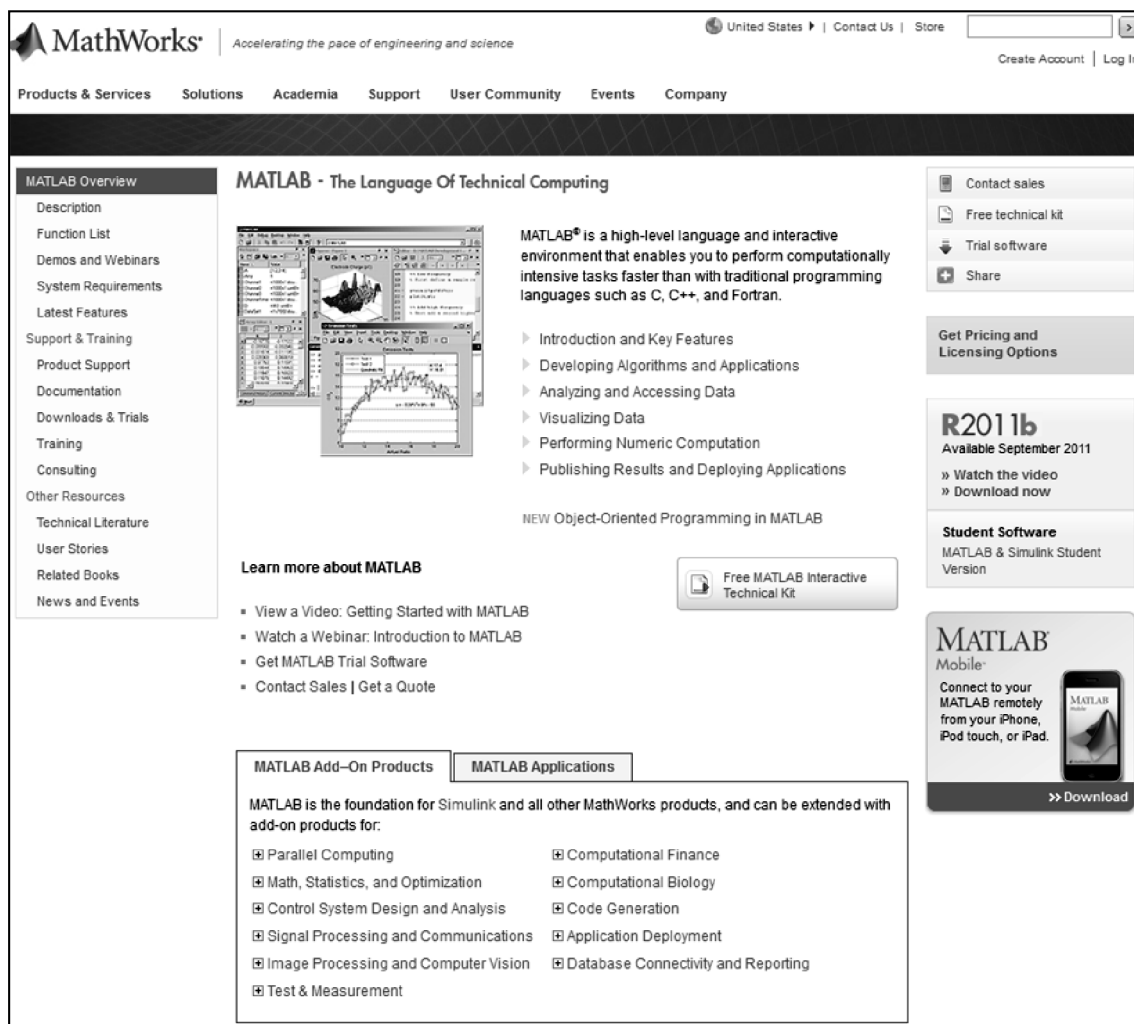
MathWorks | Accelerating the pace of engineering and science

United States | Contact Us | Store

Create Account | Log I

Products & Services Solutions Academia Support User Community Events Company

MATLAB Overview
Description
Function List
Demos and Webinars
System Requirements
Latest Features
Support & Training
Product Support
Documentation
Downloads & Trials
Training
Consulting
Other Resources
Technical Literature
User Stories
Related Books
News and Events

MATLAB - The Language Of Technical Computing

MATLAB® is a high-level language and interactive environment that enables you to perform computationally intensive tasks faster than with traditional programming languages such as C, C++, and Fortran.

Introduction and Key Features
Developing Algorithms and Applications
Analyzing and Accessing Data
Visualizing Data
Performing Numeric Computation
Publishing Results and Deploying Applications

NEW Object-Oriented Programming in MATLAB

Learn more about MATLAB

- View a Video: Getting Started with MATLAB
- Watch a Webinar: Introduction to MATLAB
- Get MATLAB Trial Software
- Contact Sales | Get a Quote

Free MATLAB Interactive Technical Kit

MATLAB Add–On Products | MATLAB Applications

MATLAB is the foundation for Simulink and all other MathWorks products, and can be extended with add-on products for:

⊞ Parallel Computing
⊞ Math, Statistics, and Optimization
⊞ Control System Design and Analysis
⊞ Signal Processing and Communications
⊞ Image Processing and Computer Vision
⊞ Test & Measurement
⊞ Computational Finance
⊞ Computational Biology
⊞ Code Generation
⊞ Application Deployment
⊞ Database Connectivity and Reporting

Contact sales
Free technical kit
Trial software
Share

Get Pricing and Licensing Options

R2011b
Available September 2011
» Watch the video
» Download now

Student Software
MATLAB & Simulink Student Version

MATLAB
Mobile
Connect to your MATLAB remotely from your iPhone, iPod touch, or iPad.
MATLAB
>> Download